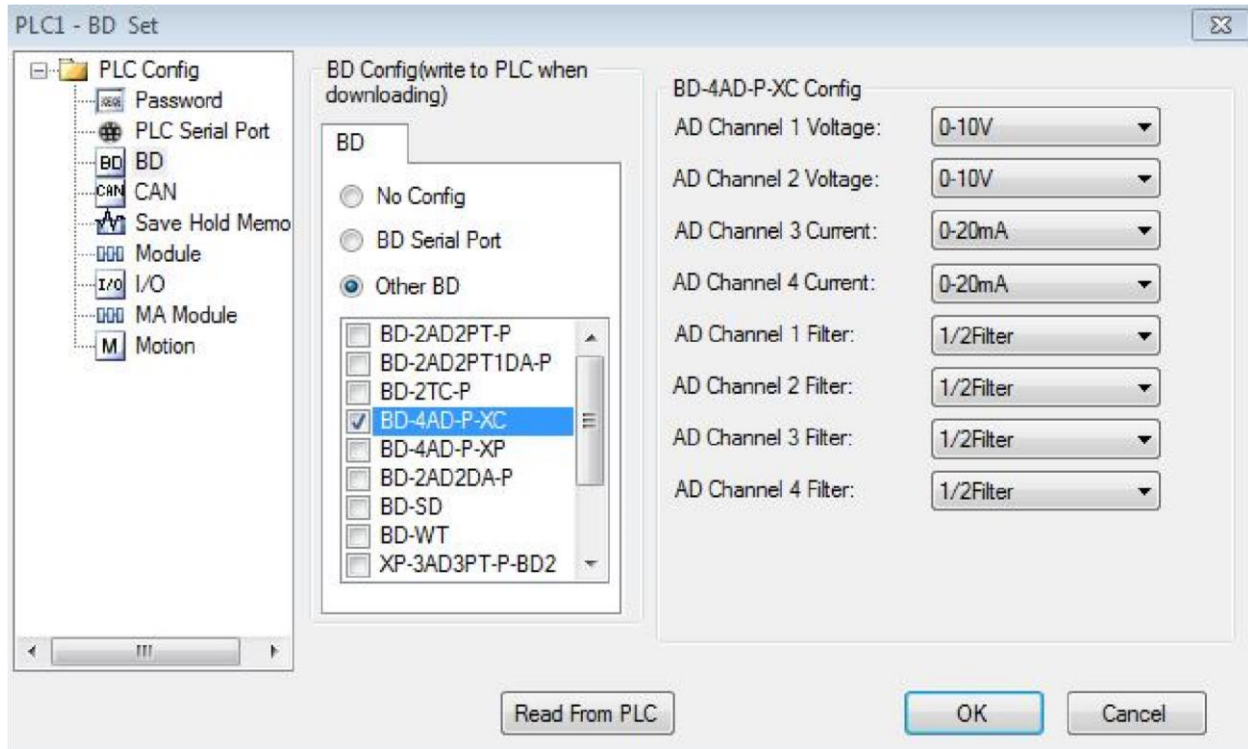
PLC1 - BD Set

PLC Config
Password
PLC Serial Port
BD
CAN
Save Hold Memo
Module
I/O
MA Module
Motion

BD Config(write to PLC when downloading)

BD

No Config
BD Serial Port
Other BD

BD-2AD2PT-P
BD-2AD2PT1DA-P
BD-2TC-P
BD-4AD-P-XC
BD-4AD-P-XP
BD-2AD2DA-P
BD-SD
BD-WT
XP-3AD3PT-P-BD2

BD-4AD-P-XC Config

| | |
|---|---|
| AD Channel 1 Voltage: | 0-10V |
| AD Channel 2 Voltage: | 0-10V |
| AD Channel 3 Current: | 0-20mA |
| AD Channel 4 Current: | 0-20mA |
| AD Channel 1 Filter: | 1/2Filter |
| AD Channel 2 Filter: | 1/2Filter |
| AD Channel 3 Filter: | 1/2Filter |
| AD Channel 4 Filter: | 1/2Filter |

Read From PLC

OK

Cancel